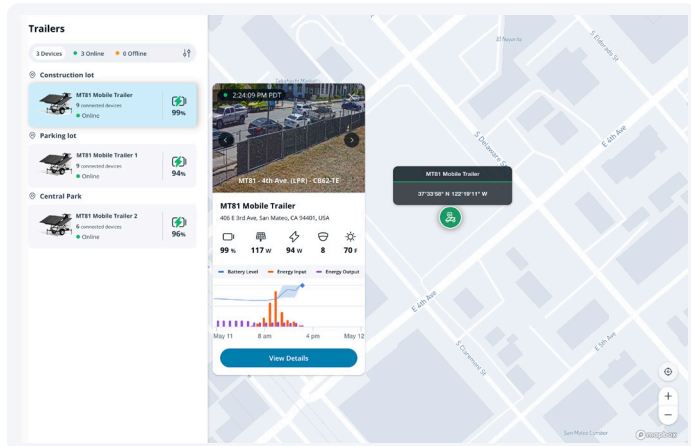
Trailers

3 Devices • 3 Online • 0 Offline

Construction lot

MT81 Mobile Trailer
9 connected devices
Online
99%

Parking lot

MT81 Mobile Trailer 1
9 connected devices
Online
94%

Central Park

MT81 Mobile Trailer 2
6 connected devices
Online
96%

2:24:09 PM PDT

MT81 - 4th Ave. (LPR) - CB62-TE

MT81 Mobile Trailer
406 E 3rd Ave, San Mateo, CA 94401, USA

99 % 117 W 94 W 8 70 F

Battery Level Energy Input Energy Output

May 11 8 am 4 pm May 12

View Details

MT81 Mobile Trailer
37°33'58" N 122°19'11" W

S Delaware St
E 4th Ave
E 5th Ave
S Claremont St
S Eldorado St
El Novarra
San Mateo Lumber
Delaware St
E 4th Ave

+
−
© mapbox